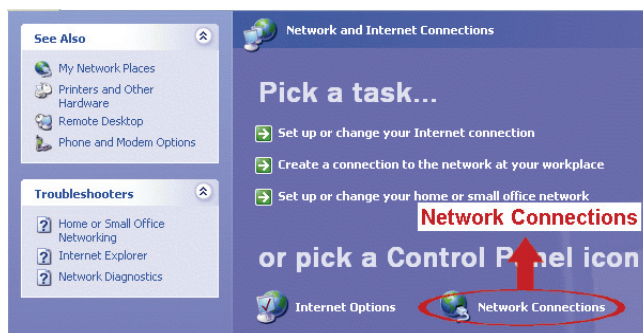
See Also

My Network Places

Printers and Other Hardware

Remote Desktop

Phone and Modem Options

Troubleshooters

Home or Small Office Networking

Internet Explorer

Network Diagnostics

Network and Internet Connections

Pick a task...

Set up or change your Internet connection

Create a connection to the network at your workplace

Set up or change your home or small office network

Network Connections

or pick a Control P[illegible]nel icon

Internet Options

Network Connections